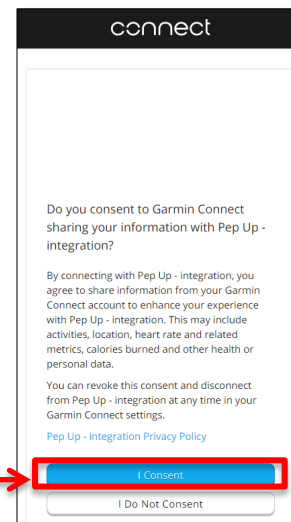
connect

Do you consent to Garmin Connect sharing your information with Pep Up - integration?

By connecting with Pep Up - integration, you agree to share information from your Garmin Connect account to enhance your experience with Pep Up - integration. This may include activities, location, heart rate and related metrics, calories burned and other health or personal data.

You can revoke this consent and disconnect from Pep Up - integration at any time in your Garmin Connect settings.

Pep Up - integration Privacy Policy

I Consent

I Do Not Consent